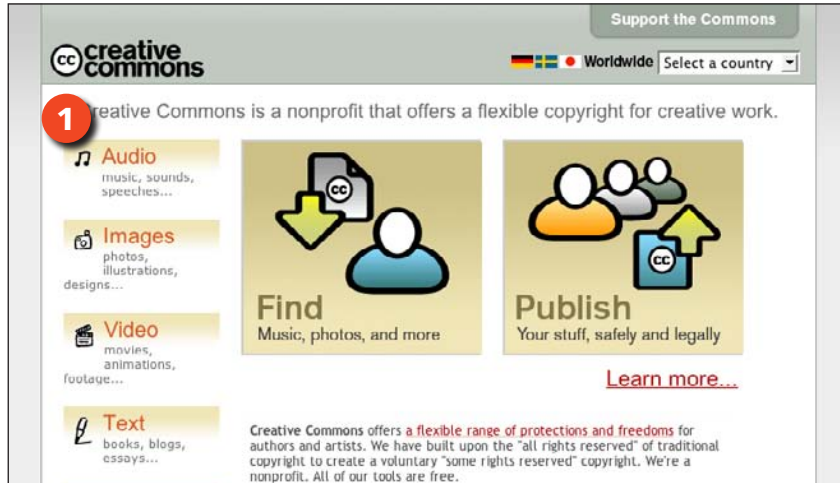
Support the Commons

creative commons

Worldwide Select a country

1

reative Commons is a nonprofit that offers a flexible copyright for creative work.

Audio
music, sounds, speeches...

Images
photos, illustrations, designs...

Video
movies, animations, footage...

Text
books, blogs, essays...

Find
Music, photos, and more

Publish
Your stuff, safely and legally

Learn more...

Creative Commons offers a flexible range of protections and freedoms for authors and artists. We have built upon the "all rights reserved" of traditional copyright to create a voluntary "some rights reserved" copyright. We're a nonprofit. All of our tools are free.